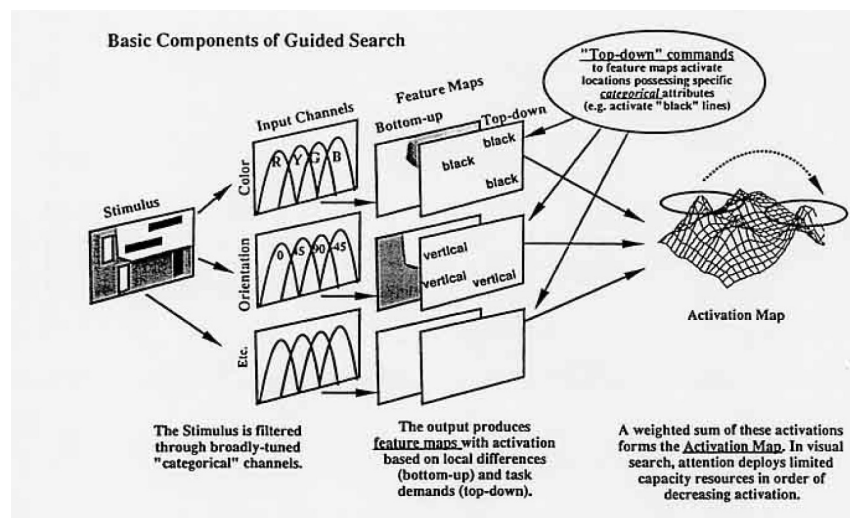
Basic Components of Guided Search

"Top-down" commands to feature maps activate locations possessing specific categorical attributes (e.g. activate "black" lines)

Feature Maps

Input Channels

Bottom-up

Top-down

Stimulus

Color

R Y G B

black

black

black

Orientation

0 45 90 45

vertical

vertical

vertical

Etc.

Activation Map

The Stimulus is filtered through broadly-tuned "categorical" channels.

The output produces feature maps with activation based on local differences (bottom-up) and task demands (top-down).

A weighted sum of these activations forms the Activation Map. In visual search, attention deploys limited capacity resources in order of decreasing activation.